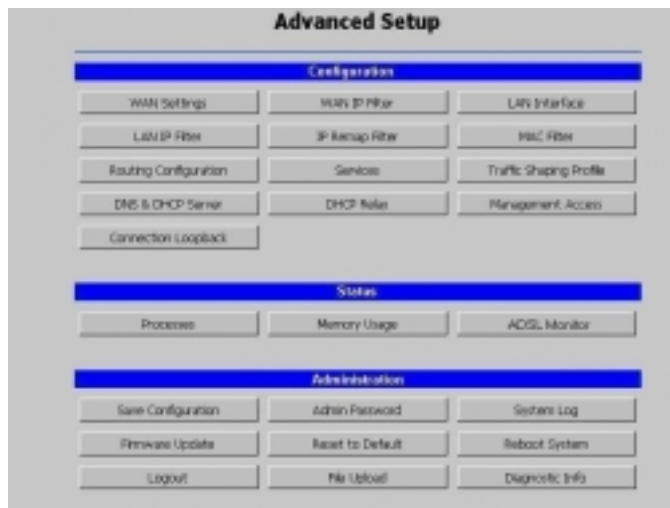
Advanced Setup

Configuration

WAN Settings
WAN IP Filter
LAN Interface
LAN IP Filter
IP Remap Filter
MAC Filter
Routing Configuration
Services
Traffic Shaping Profile
DNS & DHCP Server
DHCP Relay
Management Access
Connection Loopback

Status

Processes
Memory Usage
ADSL Monitor

Administration

Save Configuration
Admin Password
System Log
Firmware Update
Reset to Default
Reboot System
Logout
File Upload
Diagnostic Info